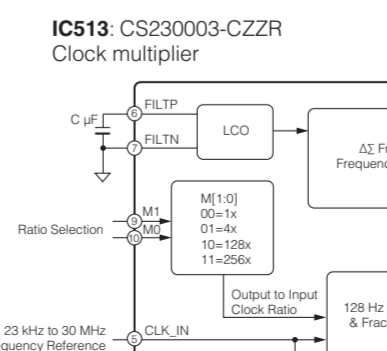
**IC513**: CS230003-CZZR
Clock multiplier

C µF

6 FILTP

7 FILTN

LCO

ΔΣ Fr
Frequenc

Ratio Selection

9 M1

10 M0

M[1:0]
00=1x
01=4x
10=128x
11=256x

Output to Input
Clock Ratio

128 Hz
& Frac

23 kHz to 30 MHz
quency Reference

5 CLK_IN